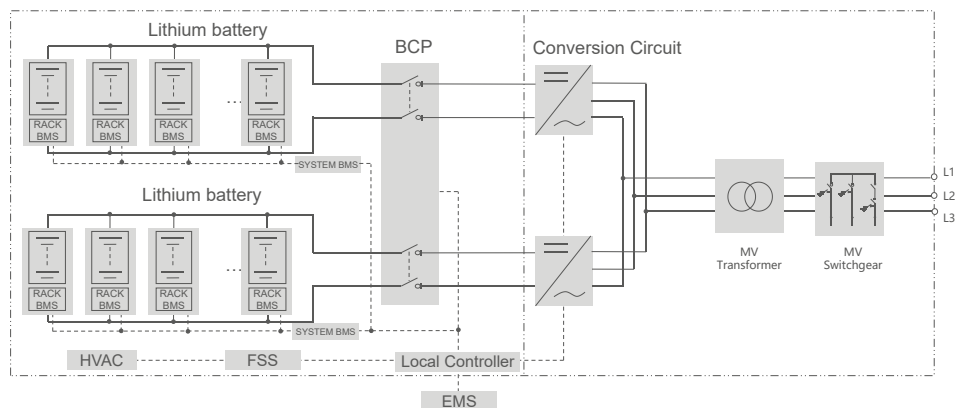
Lithium battery

BCP

Conversion Circuit

RACK BMS

RACK BMS

RACK BMS

...

RACK BMS

SYSTEM BMS

Lithium battery

RACK BMS

RACK BMS

RACK BMS

...

RACK BMS

SYSTEM BMS

MV Transformer

MV Switchgear

L1

L2

L3

HVAC

FSS

Local Controller

EMS